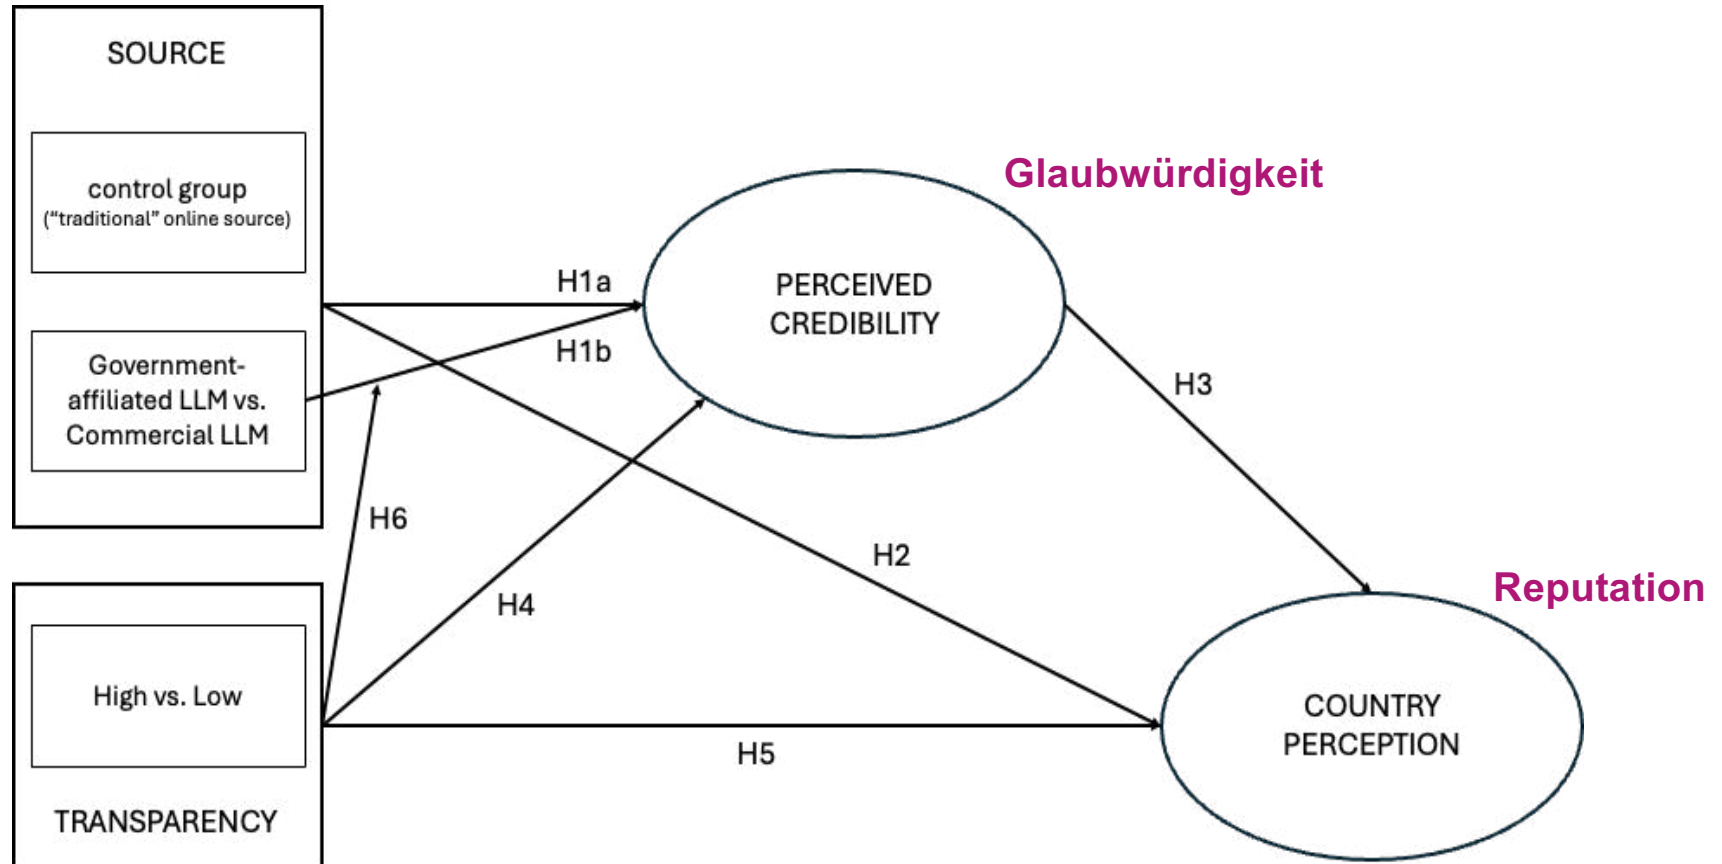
SOURCE

control group
("traditional" online source)

Government-affiliated LLM vs. Commercial LLM

H1a

H1b

PERCEIVED CREDIBILITY

Glaubwürdigkeit

H3

H6

H2

H4

Reputation

High vs. Low

TRANSPARENCY

H5

COUNTRY PERCEPTION